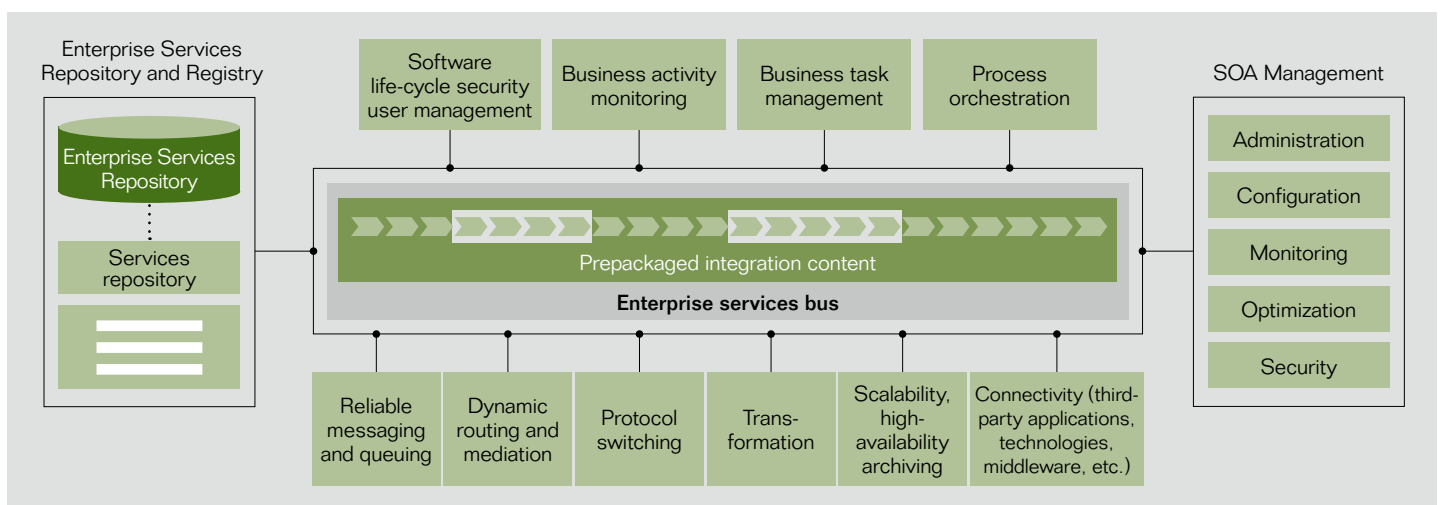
Enterprise Services Repository and Registry

Enterprise Services Repository

Services repository

Software life-cycle security user management

Business activity monitoring

Business task management

Process orchestration

Prepackaged integration content

Enterprise services bus

SOA Management

Administration

Configuration

Monitoring

Optimization

Security

Reliable messaging and queuing

Dynamic routing and mediation

Protocol switching

Transformation

Scalability, high-availability archiving

Connectivity (third-party applications, technologies, middleware, etc.)